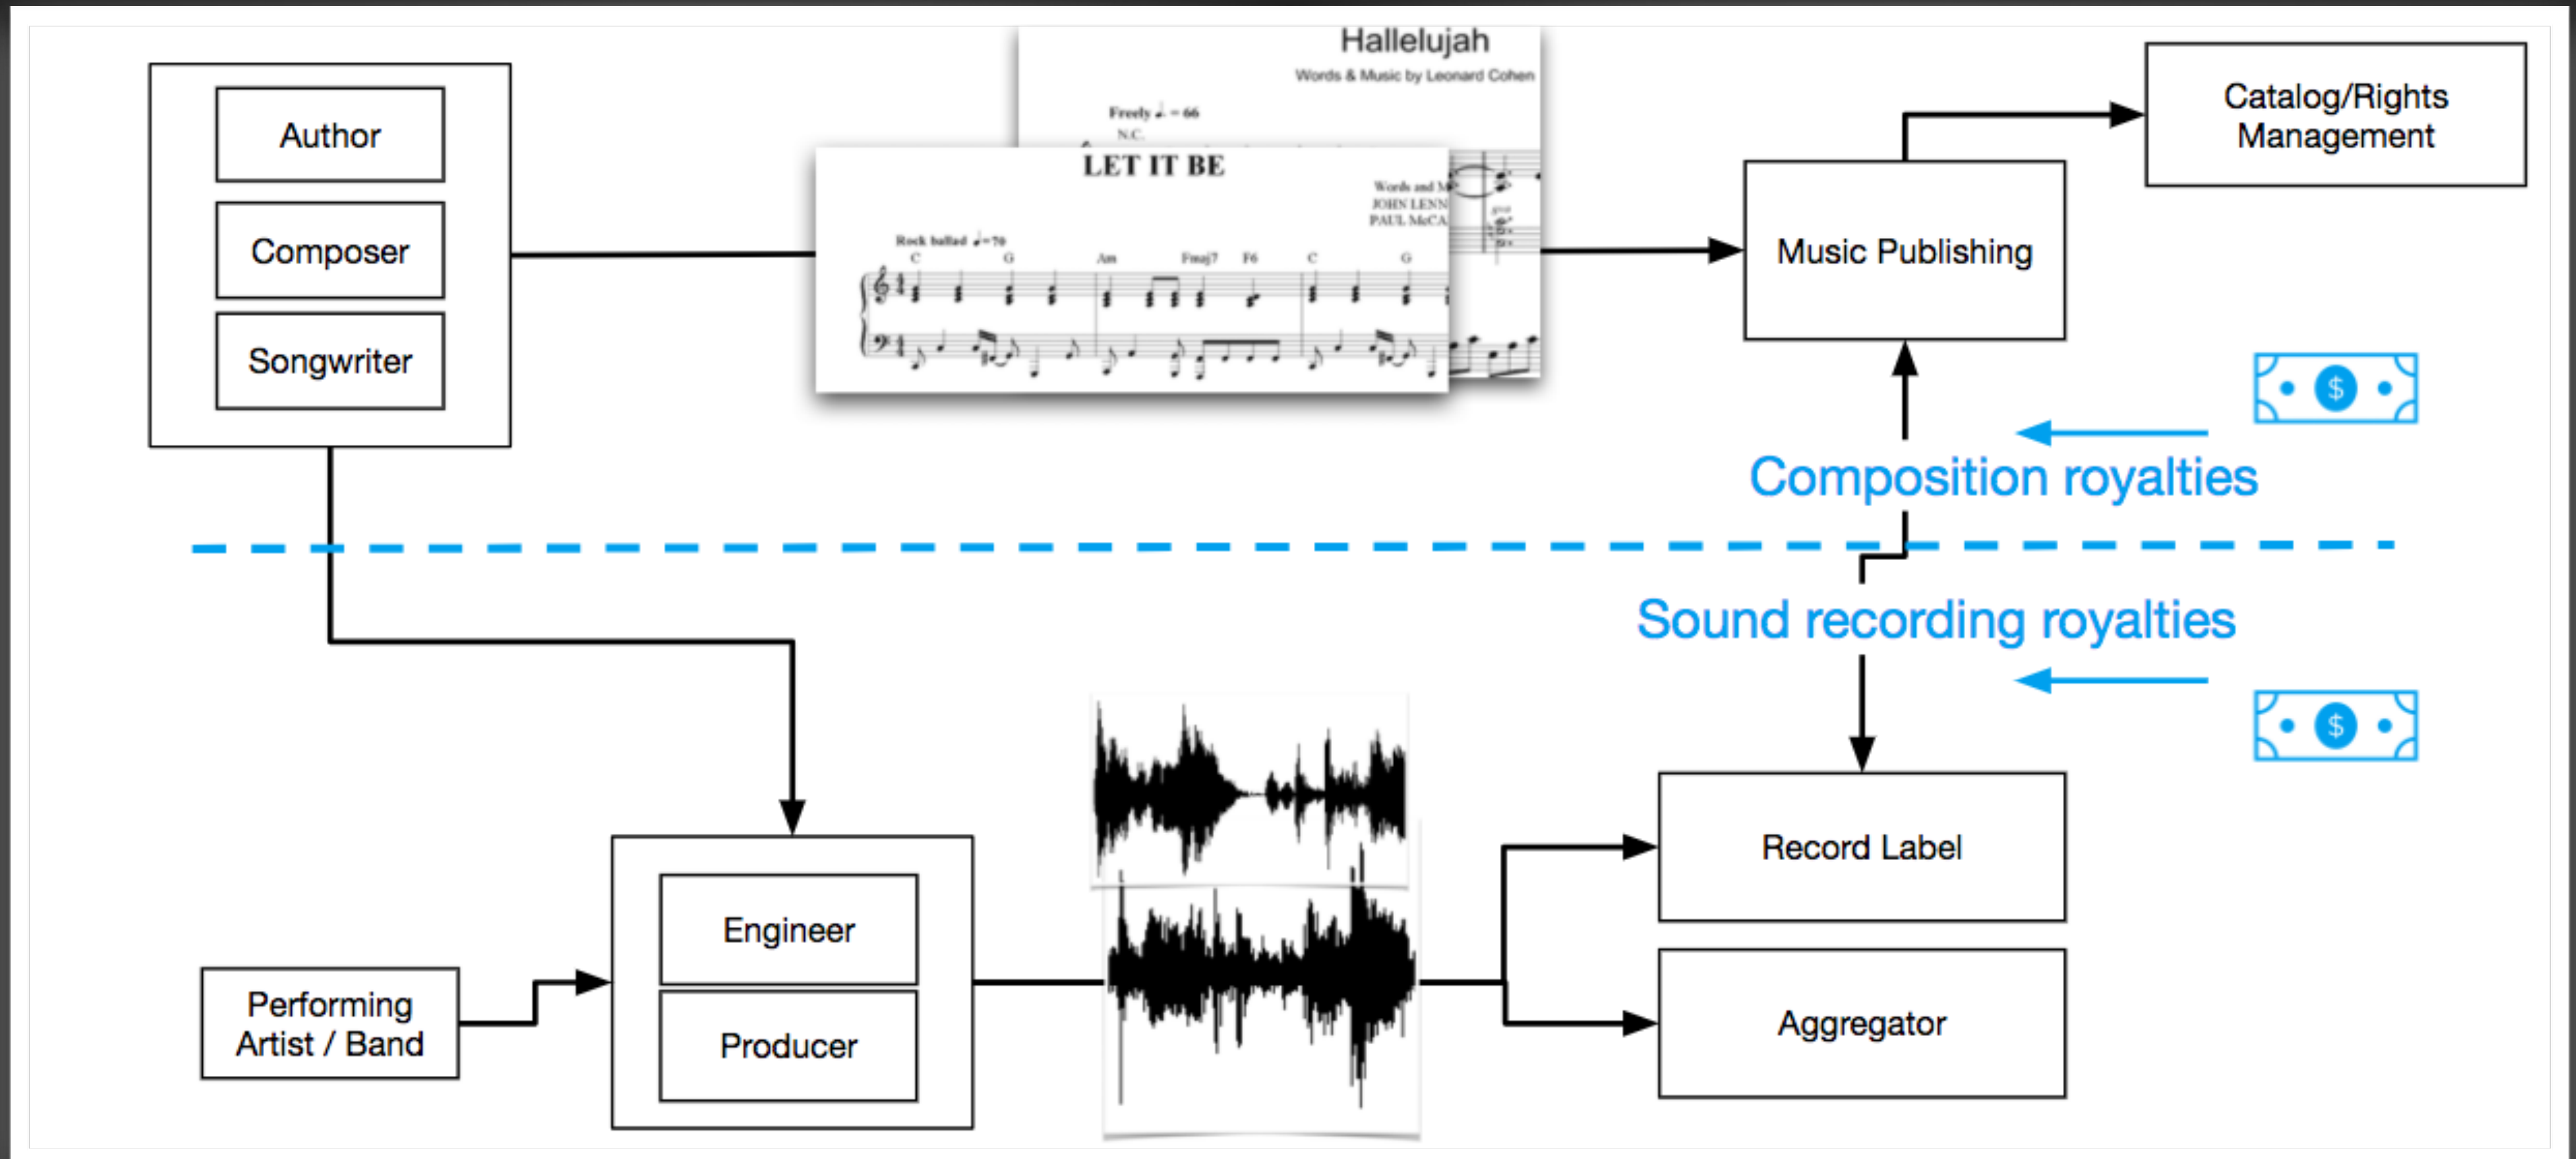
Author

Composer

Songwriter

Hallelujah

Words & Music by Leonard Cohen

Freely ♩ = 66

N.C.

LET IT BE

Words and M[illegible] JOHN LENN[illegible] PAUL McCA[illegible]

Rock ballad ♩ = 70

C G Am Fmaj7 F6 C G

Catalog/Rights Management

Music Publishing

$

Composition royalties

Sound recording royalties

$

Record Label

Aggregator

Engineer

Producer

Performing Artist / Band